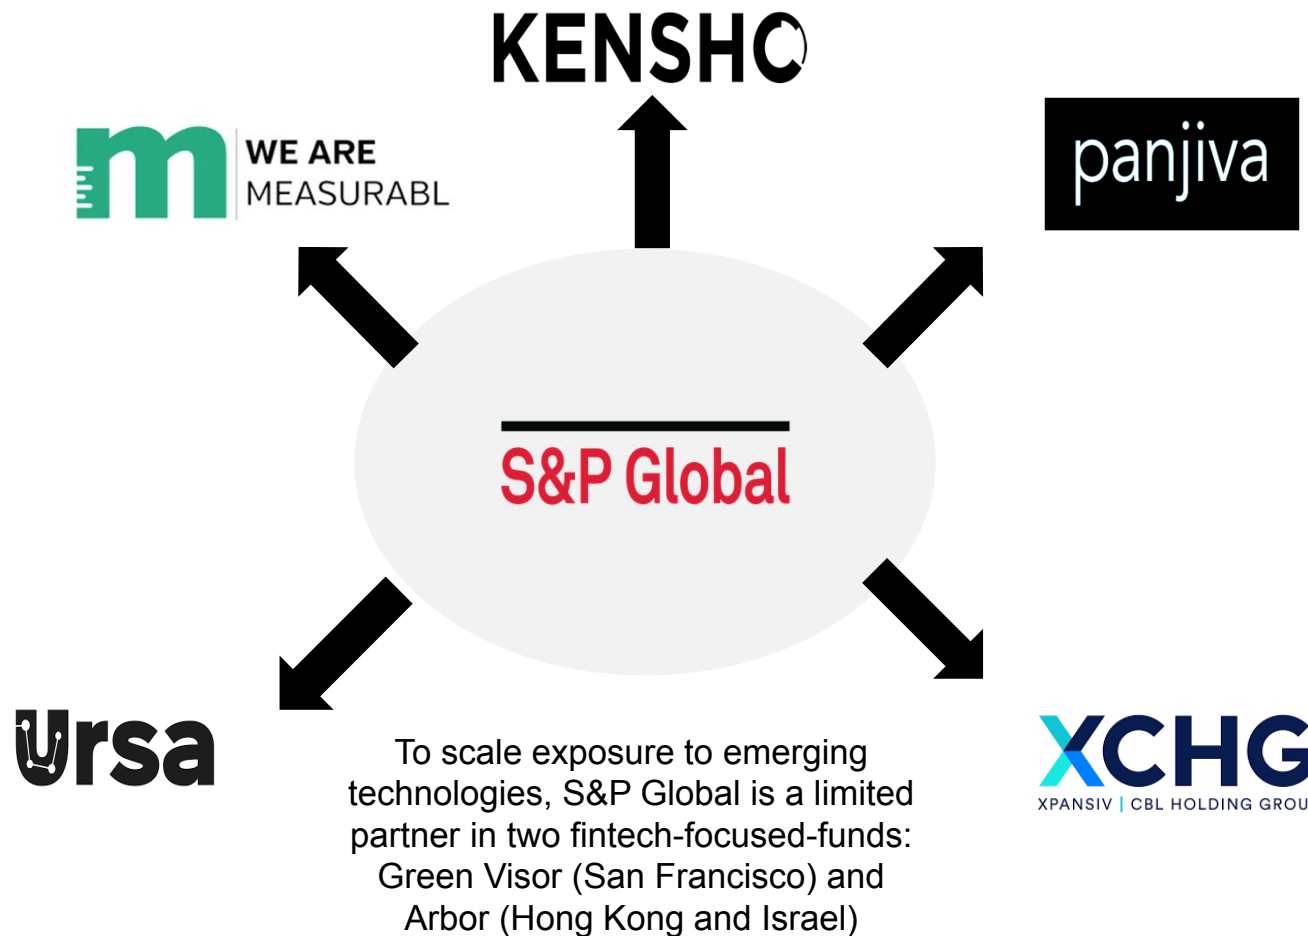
KENSHO

WE ARE MEASURABL

panjiva

S&P Global

Ursa

XCHG
XPANSIV | CBL HOLDING GROU

To scale exposure to emerging technologies, S&P Global is a limited partner in two fintech-focused-funds: Green Visor (San Francisco) and Arbor (Hong Kong and Israel)